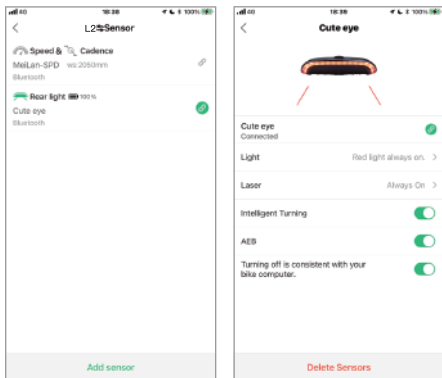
4G 18:36 100%

<

L2⇆Sensor

Speed & Cadence

MeiLan-SPD ws:2050mm

Bluetooth

Rear light 100%

Cute eye

Bluetooth

Add sensor

4G 18:36 100%

<

Cute eye

Cute eye

Connected

Light

Red light always on. >

Laser

Always On >

Intelligent Turning

AEB

Turning off is consistent with your bike computer.

Delete Sensors